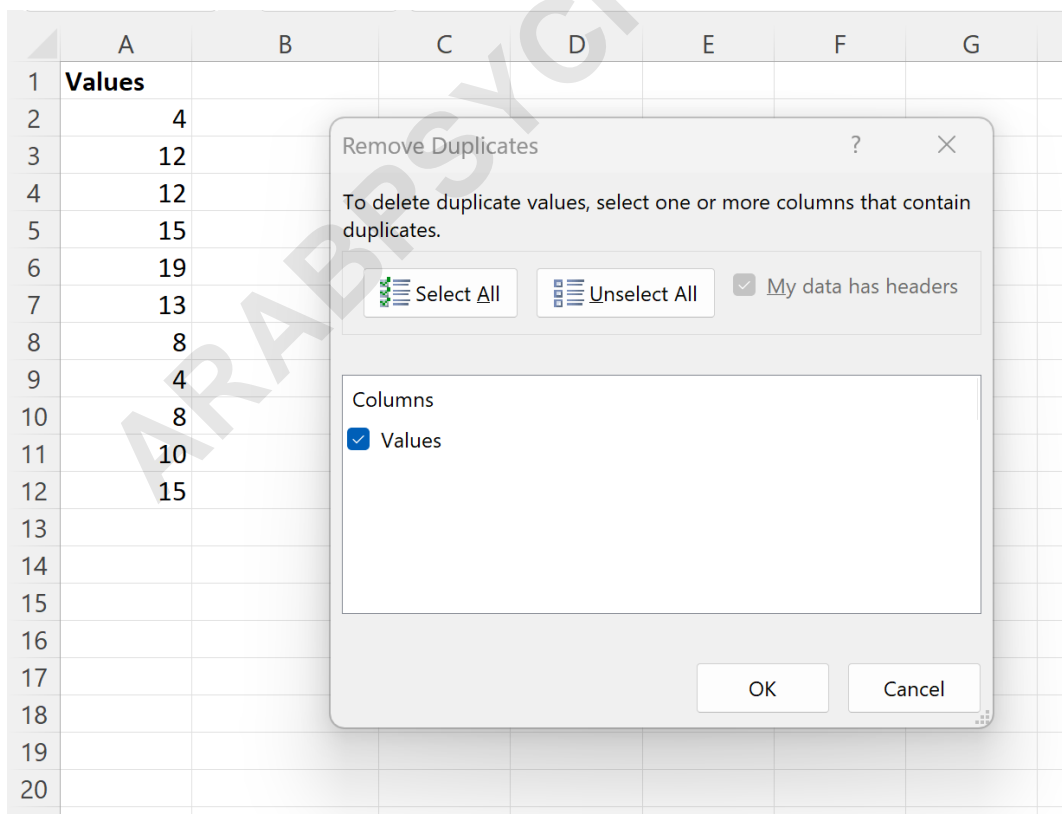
| | A | B | C | D | E | F | G |
|---|---|---|---|---|---|---|---|
| 1 | Values | | | | | | |
| 2 | 4 | | | | | | |
| 3 | 12 | | | | | | |
| 4 | 12 | | | | | | |
| 5 | 15 | | | | | | |
| 6 | 19 | | | | | | |
| 7 | 13 | | | | | | |
| 8 | 8 | | | | | | |
| 9 | 4 | | | | | | |
| 10 | 8 | | | | | | |
| 11 | 10 | | | | | | |
| 12 | 15 | | | | | | |
| 13 | | | | | | | |
| 14 | | | | | | | |
| 15 | | | | | | | |
| 16 | | | | | | | |
| 17 | | | | | | | |
| 18 | | | | | | | |
| 19 | | | | | | | |
| 20 | | | | | | | |

ARABPSYCH

Remove Duplicates ? ×

To delete duplicate values, select one or more columns that contain duplicates.

Select All Unselect All My data has headers

Columns
Values

OK Cancel